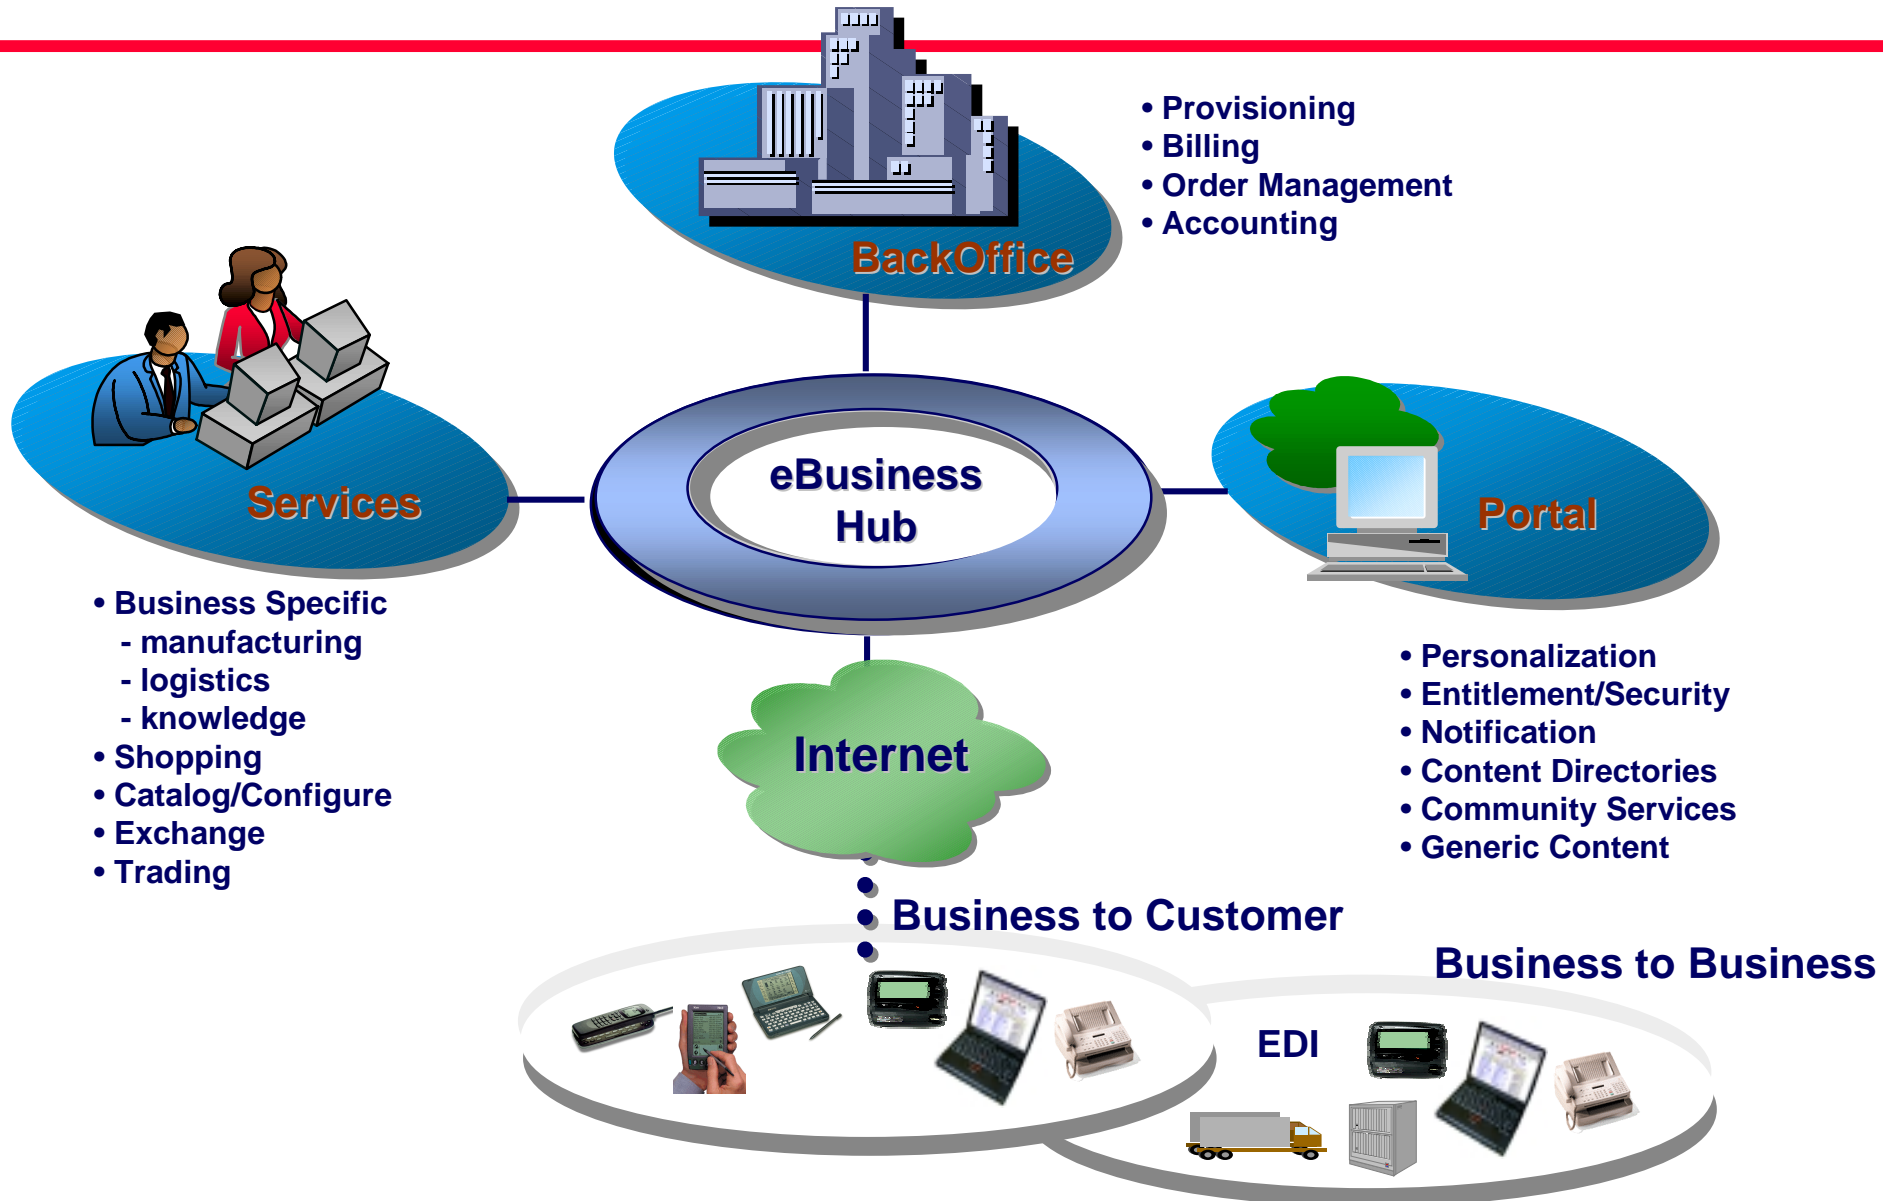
BackOffice

• Provisioning
• Billing
• Order Management
• Accounting

Services

• Business Specific
- manufacturing
- logistics
- knowledge
• Shopping
• Catalog/Configure
• Exchange
• Trading

eBusiness Hub

Portal

• Personalization
• Entitlement/Security
• Notification
• Content Directories
• Community Services
• Generic Content

Internet

Business to Customer

Business to Business

EDI